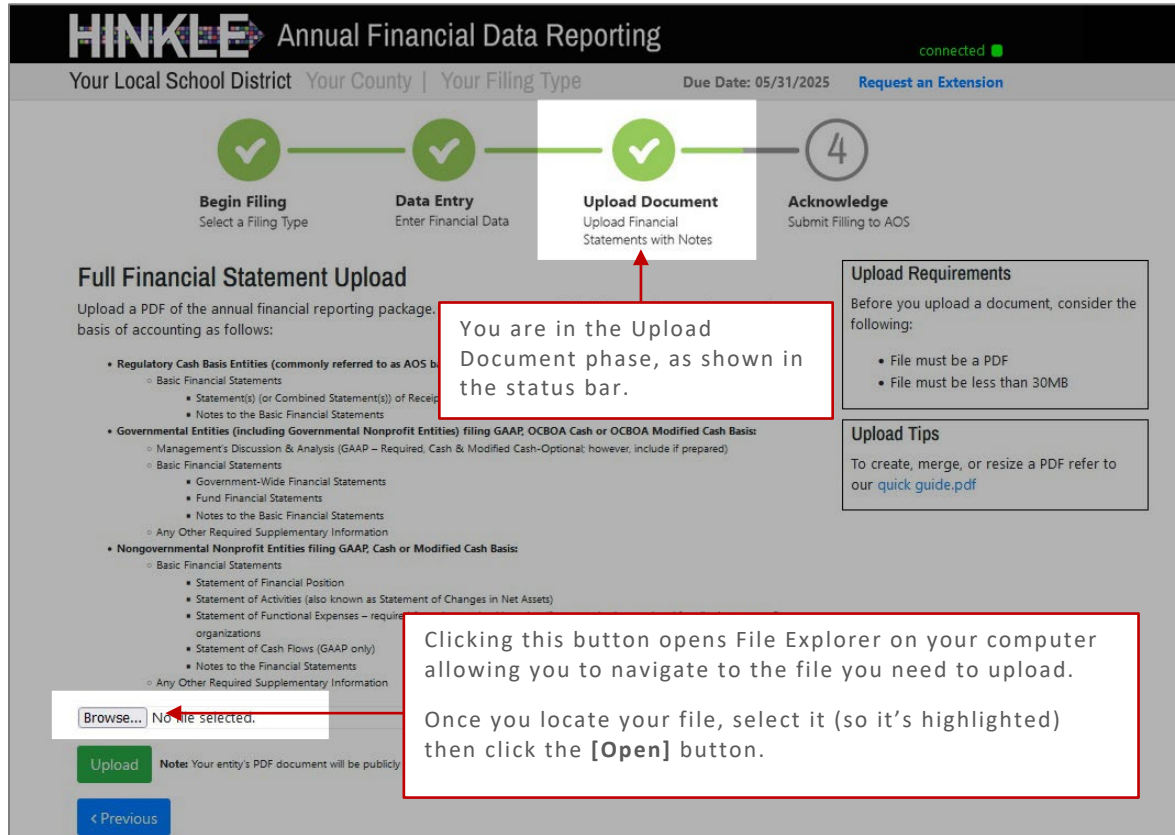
HINKLE Annual Financial Data Reporting

connected

Your Local School District Your County | Your Filing Type Due Date: 05/31/2025 Request an Extension

Begin Filing
Select a Filing Type

Data Entry
Enter Financial Data

Upload Document
Upload Financial Statements with Notes

4

Acknowledge
Submit Filling to AOS

Full Financial Statement Upload

Upload a PDF of the annual financial reporting package. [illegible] basis of accounting as follows:

- Regulatory Cash Basis Entities (commonly referred to as AOS b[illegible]
  - Basic Financial Statements
    - Statement(s) (or Combined Statement(s)) of Receip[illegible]
    - Notes to the Basic Financial Statements
- Governmental Entities (including Governmental Nonprofit Entities) filing GAAP, OCBOA Cash or OCBOA Modified Cash Basis:
  - Management's Discussion & Analysis (GAAP – Required, Cash & Modified Cash-Optional; however, include if prepared)
  - Basic Financial Statements
    - Government-Wide Financial Statements
    - Fund Financial Statements
    - Notes to the Basic Financial Statements
  - Any Other Required Supplementary Information
- Nongovernmental Nonprofit Entities filing GAAP, Cash or Modified Cash Basis:
  - Basic Financial Statements
    - Statement of Financial Position
    - Statement of Activities (also known as Statement of Changes in Net Assets)
    - Statement of Functional Expenses – require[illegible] organizations
    - Statement of Cash Flows (GAAP only)
    - Notes to the Financial Statements
  - Any Other Required Supplementary Information

Browse... No file selected.

Upload Note: Your entity's PDF document will be publicly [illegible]

‹ Previous

You are in the Upload Document phase, as shown in the status bar.

Upload Requirements
Before you upload a document, consider the following:
- File must be a PDF
- File must be less than 30MB

Upload Tips
To create, merge, or resize a PDF refer to our quick guide.pdf

Clicking this button opens File Explorer on your computer allowing you to navigate to the file you need to upload.

Once you locate your file, select it (so it's highlighted) then click the [Open] button.